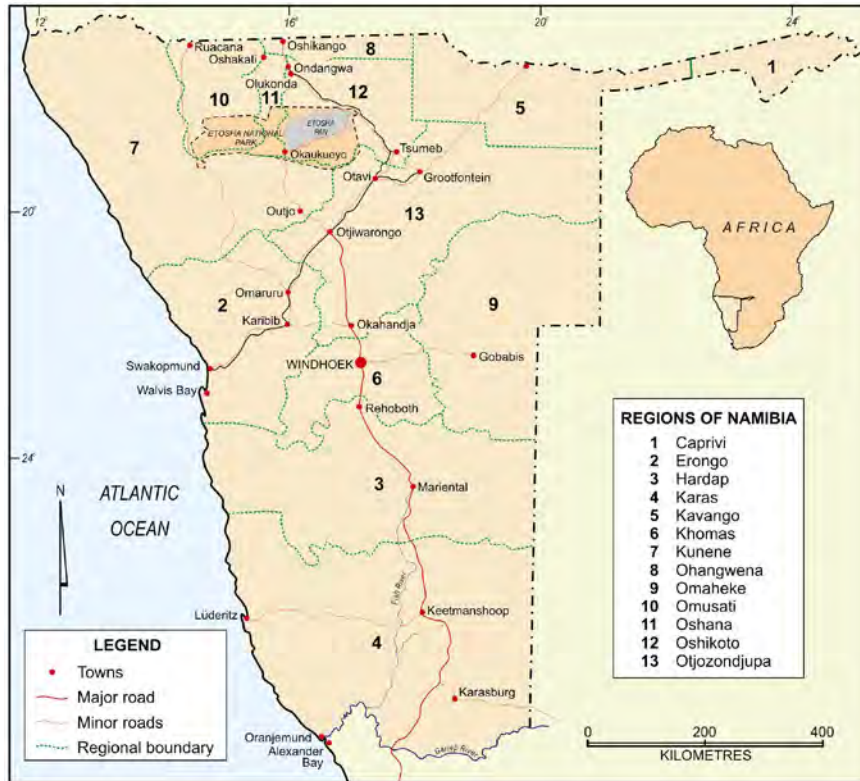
12° 16° 20° 24°

Ruacana
Oshikango
Oshakati
Ondangwa
Olukonda
8
1
5
10
11
12
7
ETOSHA NATIONAL PARK
ETOSHA PAN
Okaukuejo
Tsumeb
Otavi
Grootfontein
20°
Outjo
13
Otjiwarongo
AFRICA
2
Omaruru
Karibib
9
Okahandja
Swakopmund
WINDHOEK
6
Gobabis
Walvis Bay
Rehoboth
24°
3
Mariental
N
ATLANTIC OCEAN
Fish River
Lüderitz
Keetmanshoop
4
Karasburg
Oranjemund
Alexander Bay
Gariep River

REGIONS OF NAMIBIA

| | |
|---|---|
| 1 | Caprivi |
| 2 | Erongo |
| 3 | Hardap |
| 4 | Karas |
| 5 | Kavango |
| 6 | Khomas |
| 7 | Kunene |
| 8 | Ohangwena |
| 9 | Omaheke |
| 10 | Omusati |
| 11 | Oshana |
| 12 | Oshikoto |
| 13 | Otjozondjupa |

LEGEND
Towns
Major road
Minor roads
Regional boundary

0 200 400
KILOMETRES